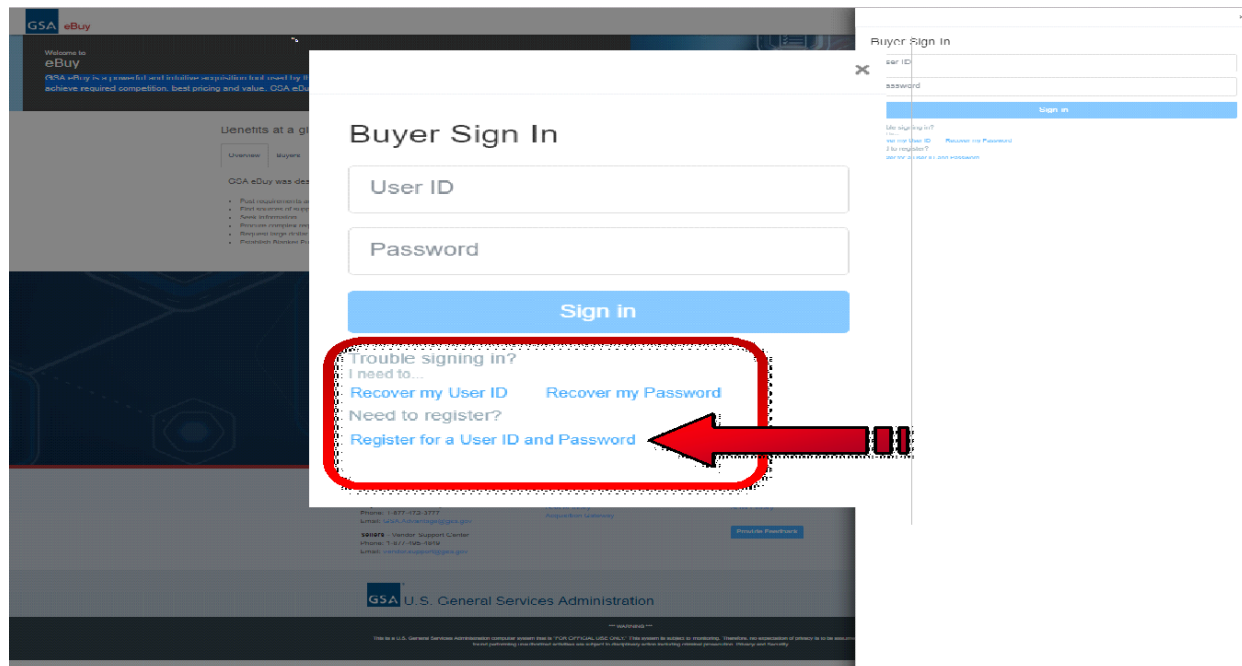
GSA eBuy

Welcome to
eBuy
GSA eBuy is a powerful and intuitive acquisition tool used by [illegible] achieve required competition, best pricing and value. GSA eBu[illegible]

Benefits at a gl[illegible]

Overview Buyers

GSA eBuy was des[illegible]

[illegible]

×

Buyer Sign In

User ID

Password

Sign in

Trouble signing in?
I need to...
Recover my User ID Recover my Password
Need to register?
Register for a User ID and Password

Phone: 1-877-472-3777
Email: GSA.Advantage@gsa.gov

Sellers - Vendor Support Center
Phone: 1-877-495-4849
Email: vendorsupport@gsa.gov

Acquisition Gateway

Provide Feedback

GSA U.S. General Services Administration

*** WARNING ***
This is a U.S. General Services Administration computer system that is "FOR OFFICIAL USE ONLY". This system is subject to monitoring. Therefore, no expectation of privacy is to be assumed. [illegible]

Buyer Sign In
ser ID
assword
Sign in
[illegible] signing in?
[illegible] my User ID Recover my Password
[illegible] to register?
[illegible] for a User ID and Password